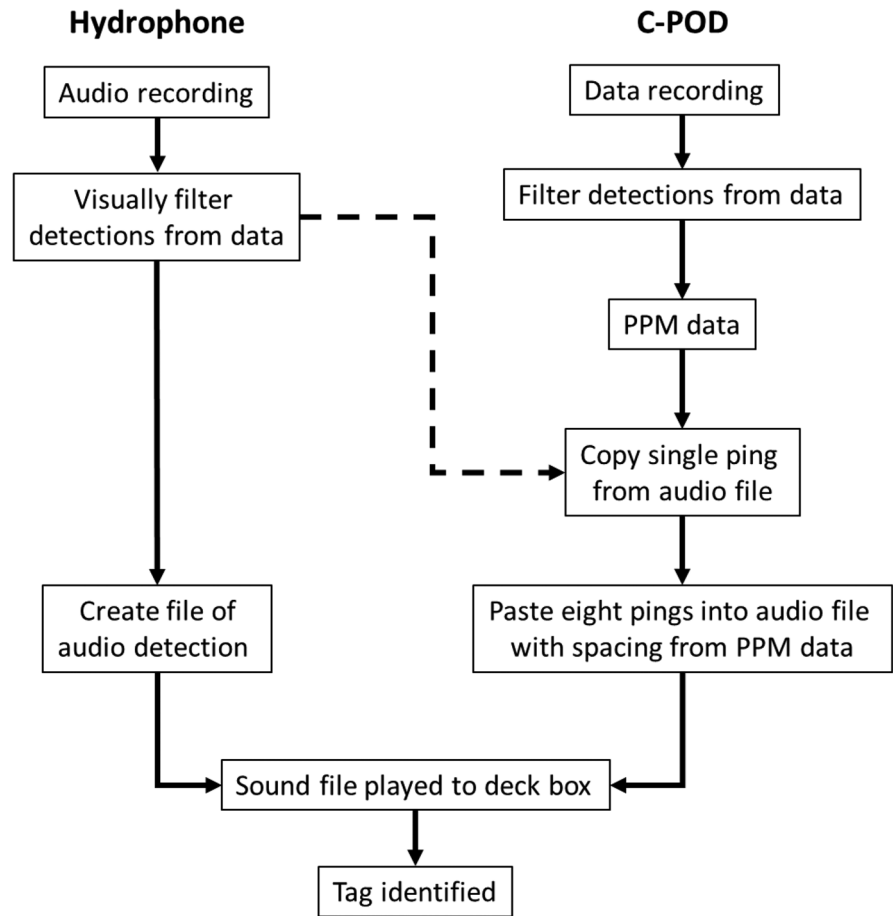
Hydrophone

C-POD

Audio recording

Visually filter detections from data

Create file of audio detection

Data recording

Filter detections from data

PPM data

Copy single ping from audio file

Paste eight pings into audio file with spacing from PPM data

Sound file played to deck box

Tag identified